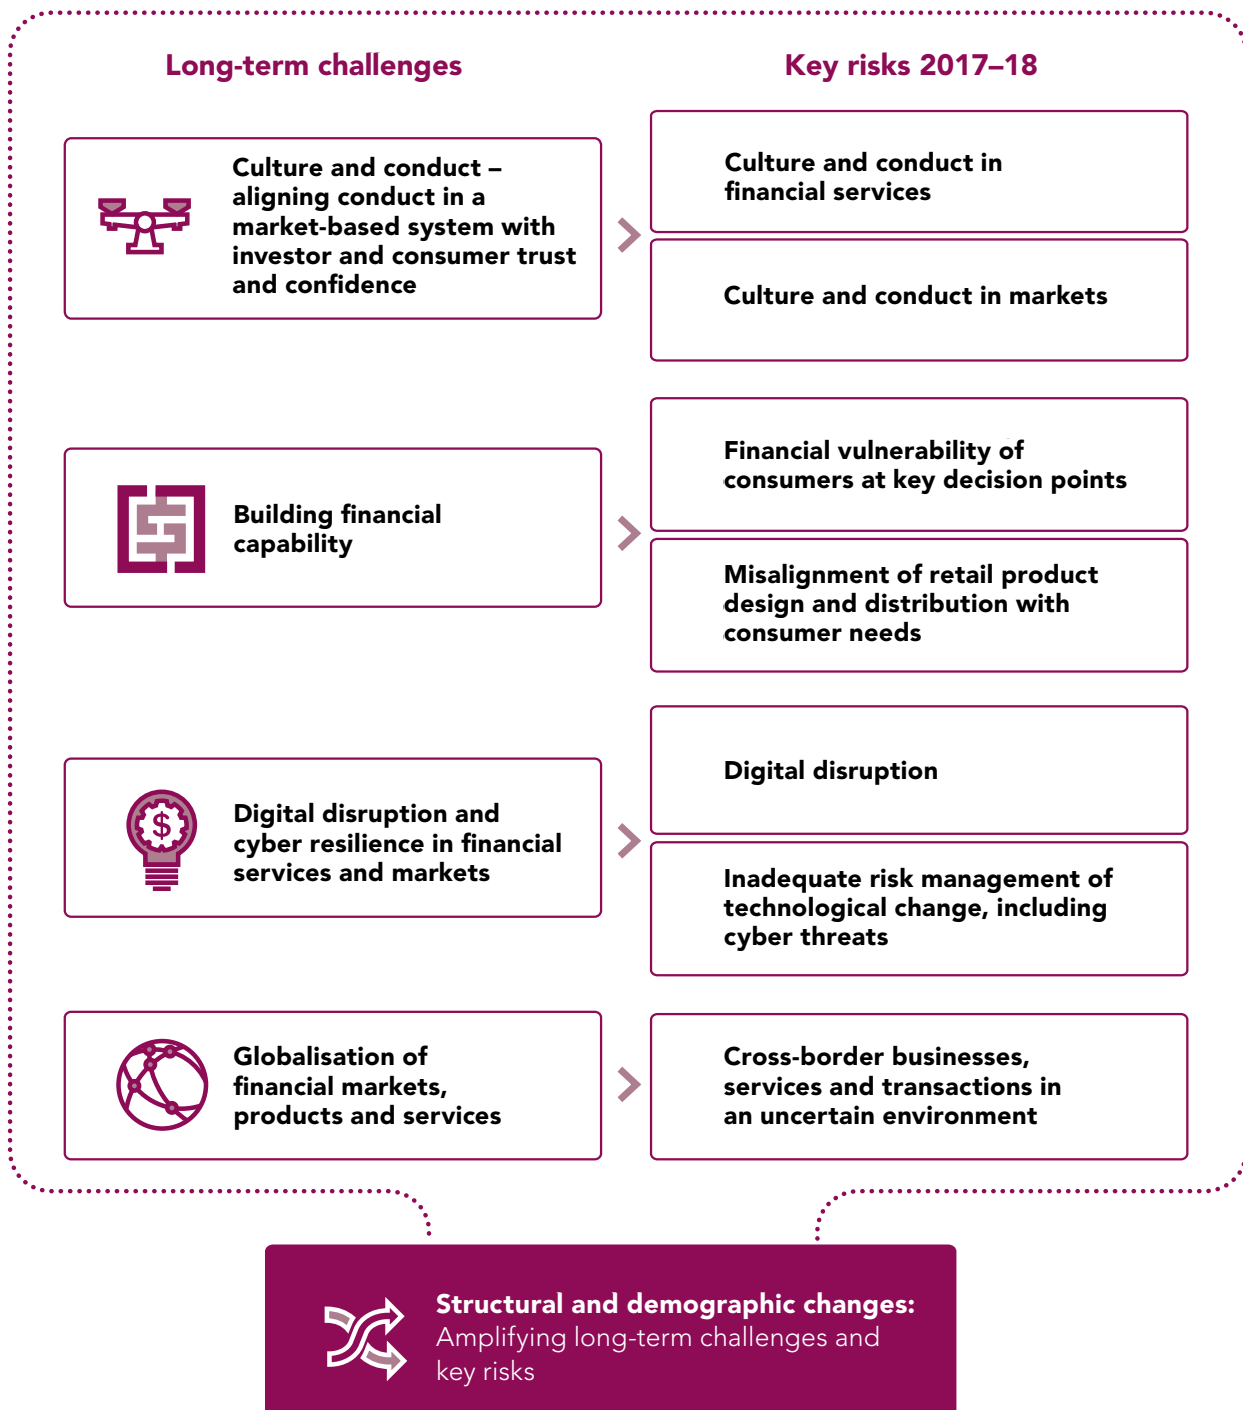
Long-term challenges

Key risks 2017–18

Culture and conduct – aligning conduct in a market-based system with investor and consumer trust and confidence

Culture and conduct in financial services

Culture and conduct in markets

Building financial capability

Financial vulnerability of consumers at key decision points

Misalignment of retail product design and distribution with consumer needs

Digital disruption and cyber resilience in financial services and markets

Digital disruption

Inadequate risk management of technological change, including cyber threats

Globalisation of financial markets, products and services

Cross-border businesses, services and transactions in an uncertain environment

Structural and demographic changes: Amplifying long-term challenges and key risks